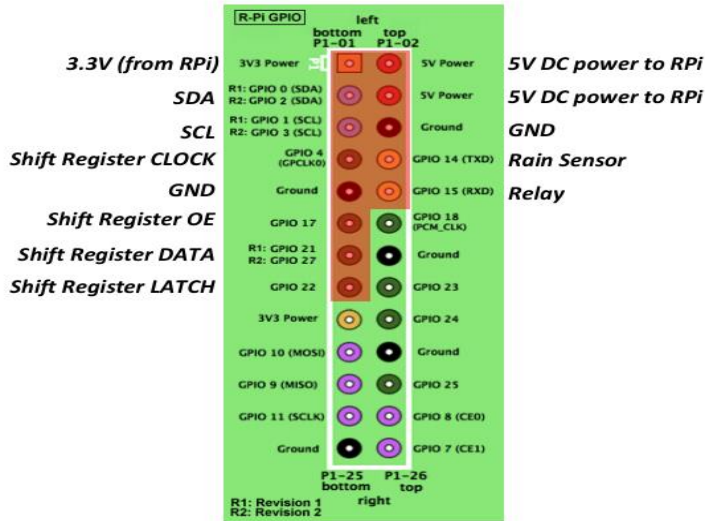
R-Pi GPIO

left
bottom P1-01
top P1-02

3.3V (from RPi) 3V3 Power 5V Power 5V DC power to RPi
SDA R1: GPIO 0 (SDA) R2: GPIO 2 (SDA) 5V Power 5V DC power to RPi
SCL R1: GPIO 1 (SCL) R2: GPIO 3 (SCL) Ground GND
Shift Register CLOCK GPIO 4 (GPCLK0) GPIO 14 (TXD) Rain Sensor
GND Ground GPIO 15 (RXD) Relay
Shift Register OE GPIO 17 GPIO 18 (PCM_CLK)
Shift Register DATA R1: GPIO 21 R2: GPIO 27 Ground
Shift Register LATCH GPIO 22 GPIO 23
3V3 Power GPIO 24
GPIO 10 (MOSI) Ground
GPIO 9 (MISO) GPIO 25
GPIO 11 (SCLK) GPIO 8 (CE0)
Ground GPIO 7 (CE1)

P1-25 bottom
P1-26 top
right

R1: Revision 1
R2: Revision 2